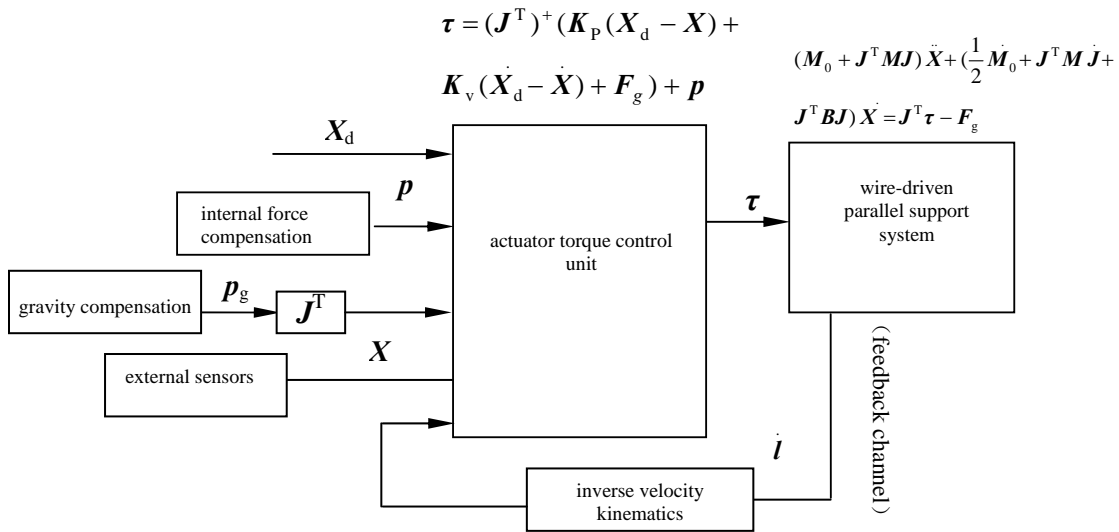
$\boldsymbol{\tau} = (\boldsymbol{J}^{\mathrm{T}})^{+}(\boldsymbol{K}_{\mathrm{P}}(\boldsymbol{X}_{\mathrm{d}} - \boldsymbol{X}) + \boldsymbol{K}_{\mathrm{v}}(\dot{\boldsymbol{X}}_{\mathrm{d}} - \dot{\boldsymbol{X}}) + \boldsymbol{F}_{g}) + \boldsymbol{p}$

$(\boldsymbol{M}_0 + \boldsymbol{J}^{\mathrm{T}}\boldsymbol{M}\boldsymbol{J})\ddot{\boldsymbol{X}} + (\frac{1}{2}\dot{\boldsymbol{M}}_0 + \boldsymbol{J}^{\mathrm{T}}\boldsymbol{M}\dot{\boldsymbol{J}} + \boldsymbol{J}^{\mathrm{T}}\boldsymbol{B}\boldsymbol{J})\dot{\boldsymbol{X}} = \boldsymbol{J}^{\mathrm{T}}\boldsymbol{\tau} - \boldsymbol{F}_{\mathrm{g}}$

$\boldsymbol{X}_{\mathrm{d}}$

$\boldsymbol{p}$

internal force compensation

gravity compensation

$\boldsymbol{p}_{\mathrm{g}}$

$\boldsymbol{J}^{\mathrm{T}}$

$\boldsymbol{X}$

external sensors

actuator torque control unit

$\boldsymbol{\tau}$

wire-driven parallel support system

(feedback channel)

$\dot{\boldsymbol{l}}$

inverse velocity kinematics